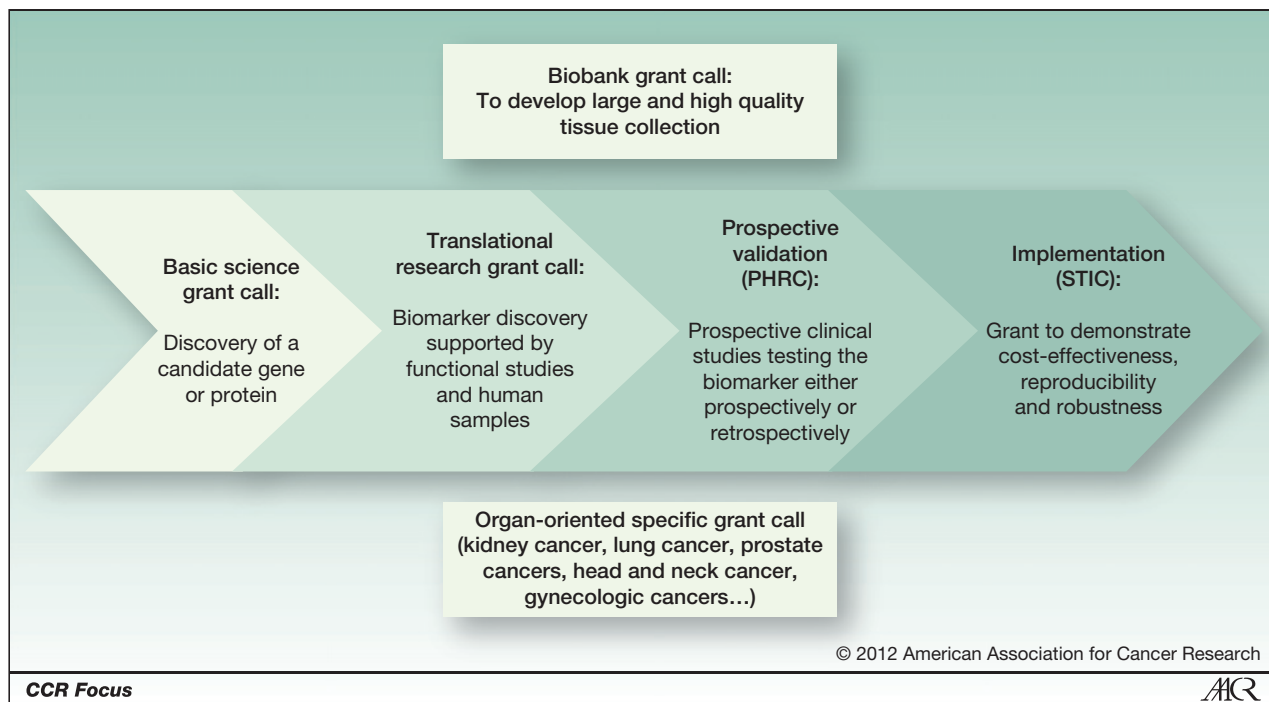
Biobank grant call:
To develop large and high quality tissue collection

Basic science grant call:

Discovery of a candidate gene or protein

Translational research grant call:

Biomarker discovery supported by functional studies and human samples

Prospective validation (PHRC):

Prospective clinical studies testing the biomarker either prospectively or retrospectively

Implementation (STIC):

Grant to demonstrate cost-effectiveness, reproducibility and robustness

Organ-oriented specific grant call (kidney cancer, lung cancer, prostate cancers, head and neck cancer, gynecologic cancers…)

© 2012 American Association for Cancer Research

CCR Focus

AACR